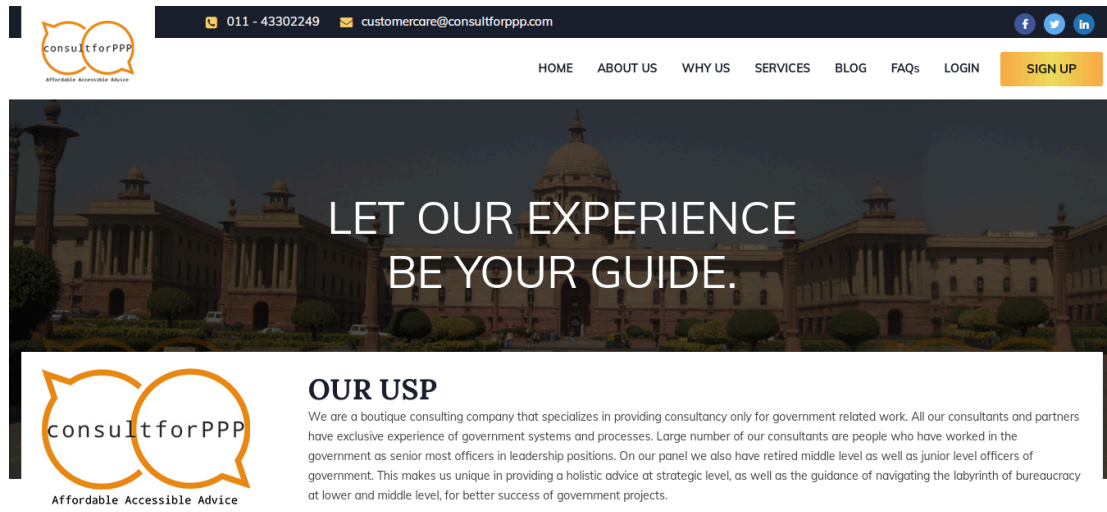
011 - 43302249 customercare@consultforppp.com

f t in

consultforPPP
Affordable Accessible Advice

HOME ABOUT US WHY US SERVICES BLOG FAQs LOGIN SIGN UP

LET OUR EXPERIENCE BE YOUR GUIDE.

consultforPPP
Affordable Accessible Advice

OUR USP

We are a boutique consulting company that specializes in providing consultancy only for government related work. All our consultants and partners have exclusive experience of government systems and processes. Large number of our consultants are people who have worked in the government as senior most officers in leadership positions. On our panel we also have retired middle level as well as junior level officers of government. This makes us unique in providing a holistic advice at strategic level, as well as the guidance of navigating the labyrinth of bureaucracy at lower and middle level, for better success of government projects.